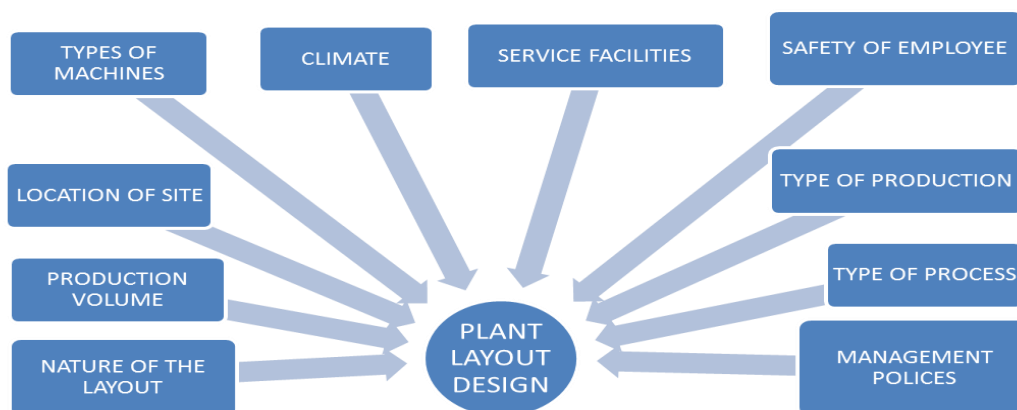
TYPES OF MACHINES

CLIMATE

SERVICE FACILITIES

SAFETY OF EMPLOYEE

LOCATION OF SITE

TYPE OF PRODUCTION

PRODUCTION VOLUME

TYPE OF PROCESS

NATURE OF THE LAYOUT

PLANT LAYOUT DESIGN

MANAGEMENT POLICES